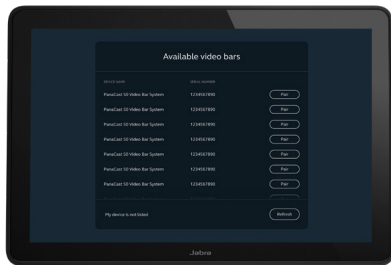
Available video bars

| DEVICE NAME | SERIAL NUMBER | |
|---|---|---|
| PanaCast 50 Video Bar System | 1234567890 | Pair |
| PanaCast 50 Video Bar System | 1234567890 | Pair |
| PanaCast 50 Video Bar System | 1234567890 | Pair |
| PanaCast 50 Video Bar System | 1234567890 | Pair |
| PanaCast 50 Video Bar System | 1234567890 | Pair |
| PanaCast 50 Video Bar System | 1234567890 | Pair |
| PanaCast 50 Video Bar System | 1234567890 | Pair |

My device is not listed

Refresh

Jabra